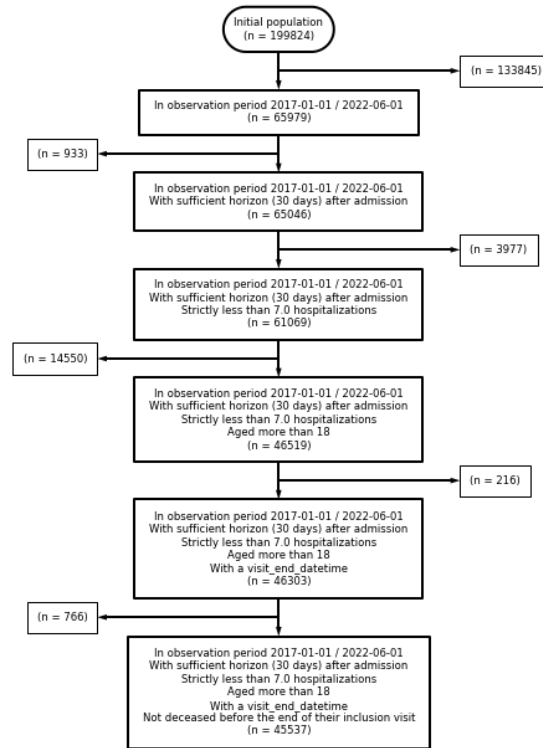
Initial population
(n = 199824)

(n = 133845)

In observation period 2017-01-01 / 2022-06-01
(n = 65979)

(n = 933)

In observation period 2017-01-01 / 2022-06-01
With sufficient horizon (30 days) after admission
(n = 65046)

(n = 3977)

In observation period 2017-01-01 / 2022-06-01
With sufficient horizon (30 days) after admission
Strictly less than 7.0 hospitalizations
(n = 61069)

(n = 14550)

In observation period 2017-01-01 / 2022-06-01
With sufficient horizon (30 days) after admission
Strictly less than 7.0 hospitalizations
Aged more than 18
(n = 46519)

(n = 216)

In observation period 2017-01-01 / 2022-06-01
With sufficient horizon (30 days) after admission
Strictly less than 7.0 hospitalizations
Aged more than 18
With a visit_end_datetime
(n = 46303)

(n = 766)

In observation period 2017-01-01 / 2022-06-01
With sufficient horizon (30 days) after admission
Strictly less than 7.0 hospitalizations
Aged more than 18
With a visit_end_datetime
Not deceased before the end of their inclusion visit
(n = 45537)